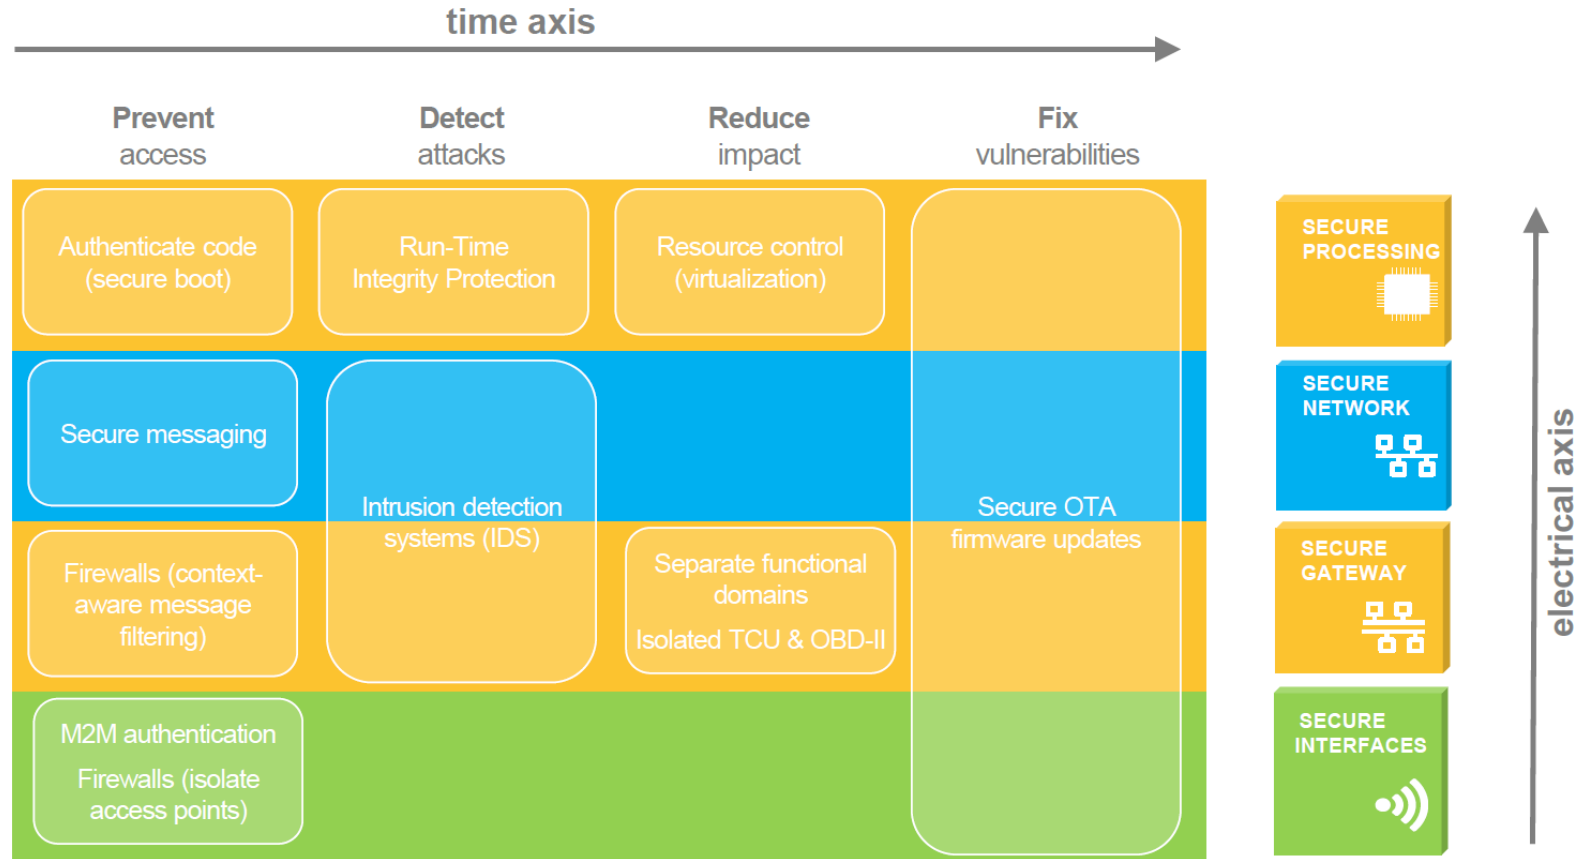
time axis

Prevent
access

Detect
attacks

Reduce
impact

Fix
vulnerabilities

Authenticate code (secure boot)

Run-Time Integrity Protection

Resource control (virtualization)

Secure messaging

Intrusion detection systems (IDS)

Secure OTA firmware updates

Firewalls (context-aware message filtering)

Separate functional domains

Isolated TCU & OBD-II

M2M authentication

Firewalls (isolate access points)

SECURE PROCESSING

SECURE NETWORK

SECURE GATEWAY

SECURE INTERFACES

electrical axis